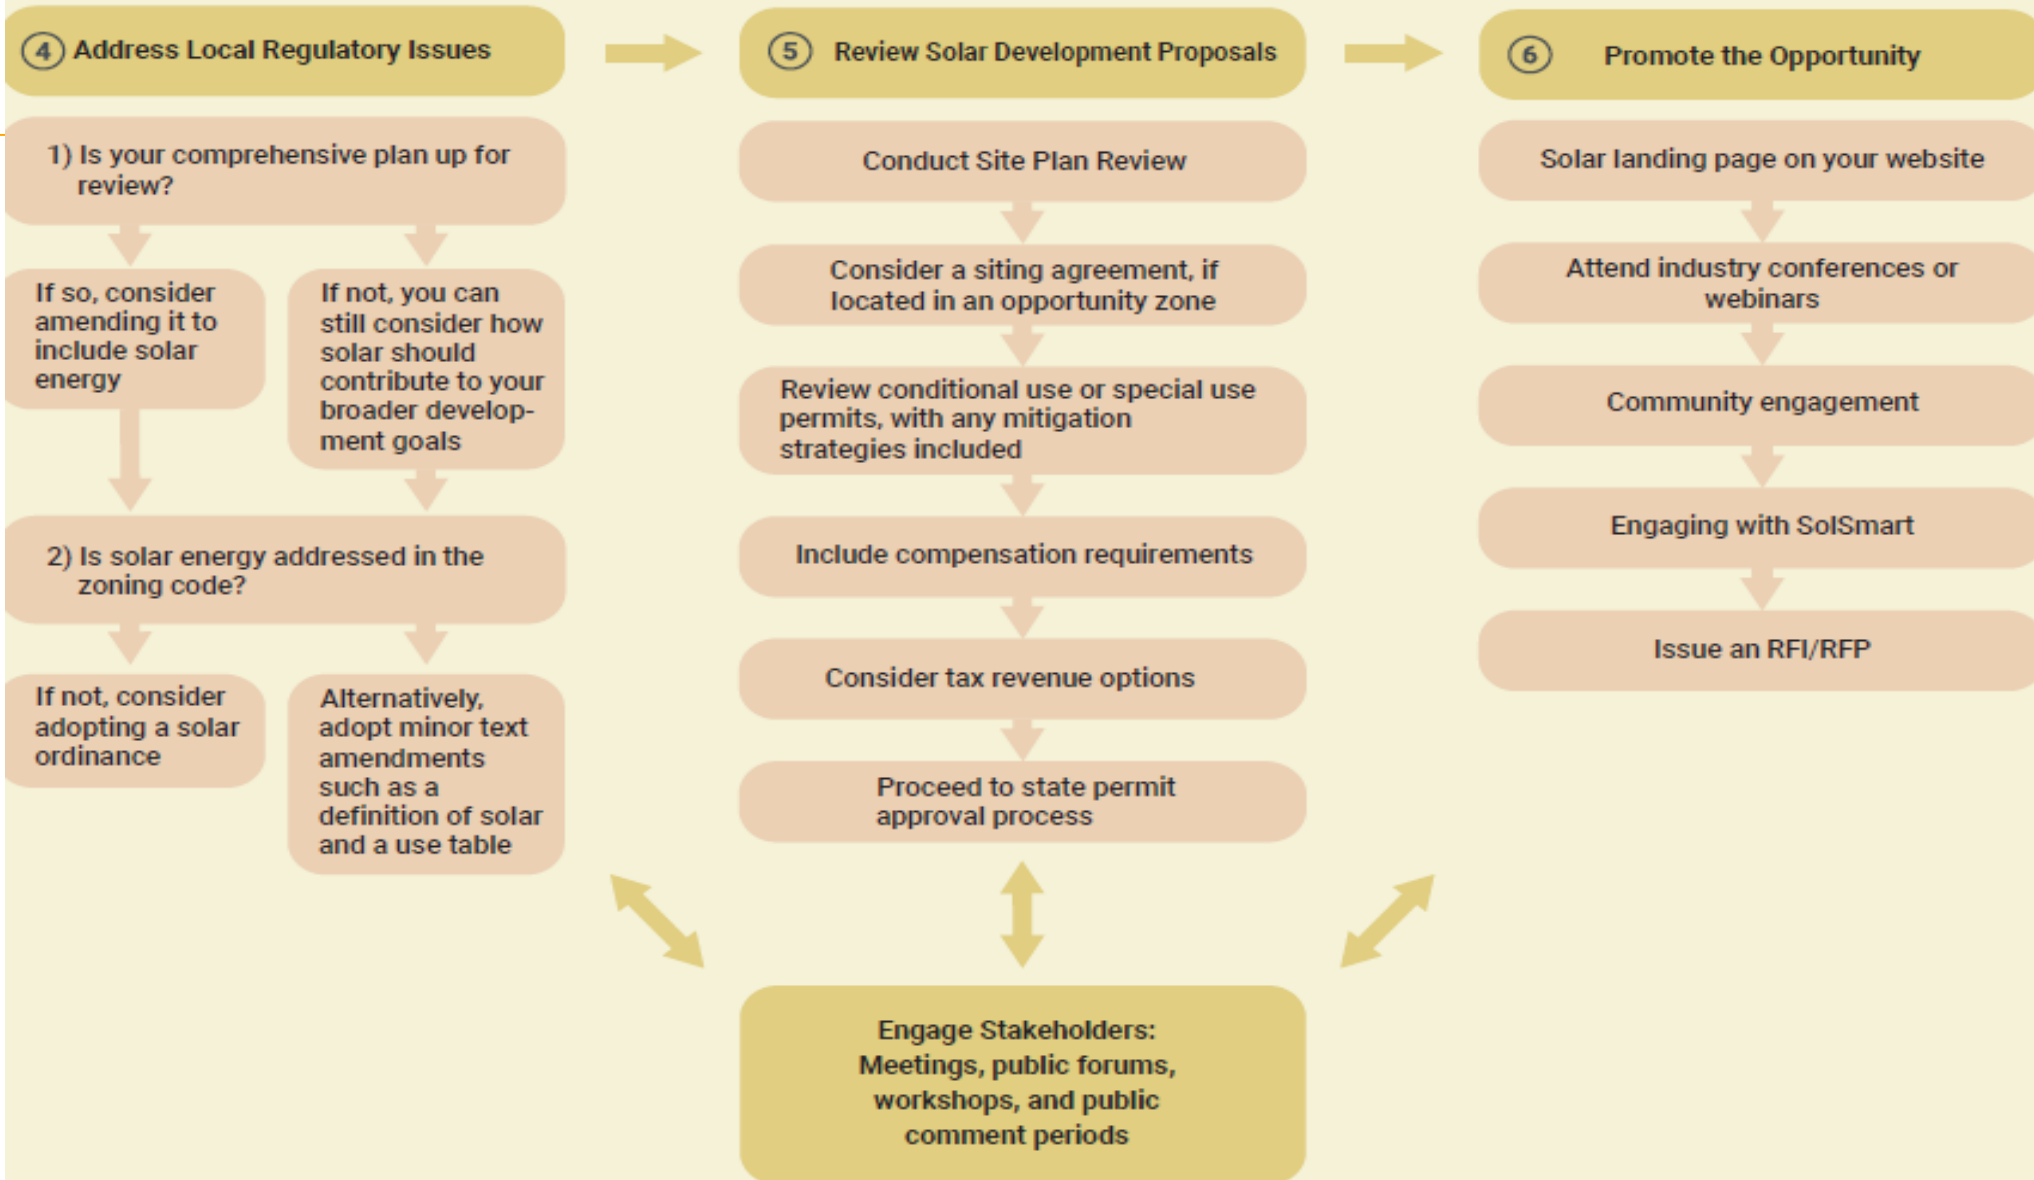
4 Address Local Regulatory Issues

1) Is your comprehensive plan up for review?

If so, consider amending it to include solar energy

If not, you can still consider how solar should contribute to your broader development goals

2) Is solar energy addressed in the zoning code?

If not, consider adopting a solar ordinance

Alternatively, adopt minor text amendments such as a definition of solar and a use table

5 Review Solar Development Proposals

Conduct Site Plan Review

Consider a siting agreement, if located in an opportunity zone

Review conditional use or special use permits, with any mitigation strategies included

Include compensation requirements

Consider tax revenue options

Proceed to state permit approval process

6 Promote the Opportunity

Solar landing page on your website

Attend industry conferences or webinars

Community engagement

Engaging with SolSmart

Issue an RFI/RFP

Engage Stakeholders: Meetings, public forums, workshops, and public comment periods